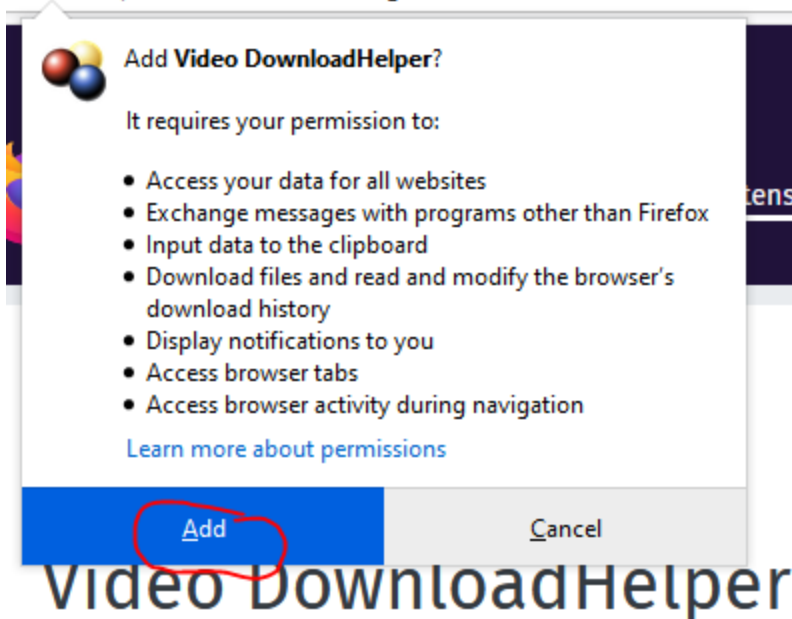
Add **Video DownloadHelper**?

It requires your permission to:

- Access your data for all websites
- Exchange messages with programs other than Firefox
- Input data to the clipboard
- Download files and read and modify the browser's download history
- Display notifications to you
- Access browser tabs
- Access browser activity during navigation

Learn more about permissions

Add

Cancel

tens

Video DownloadHelper